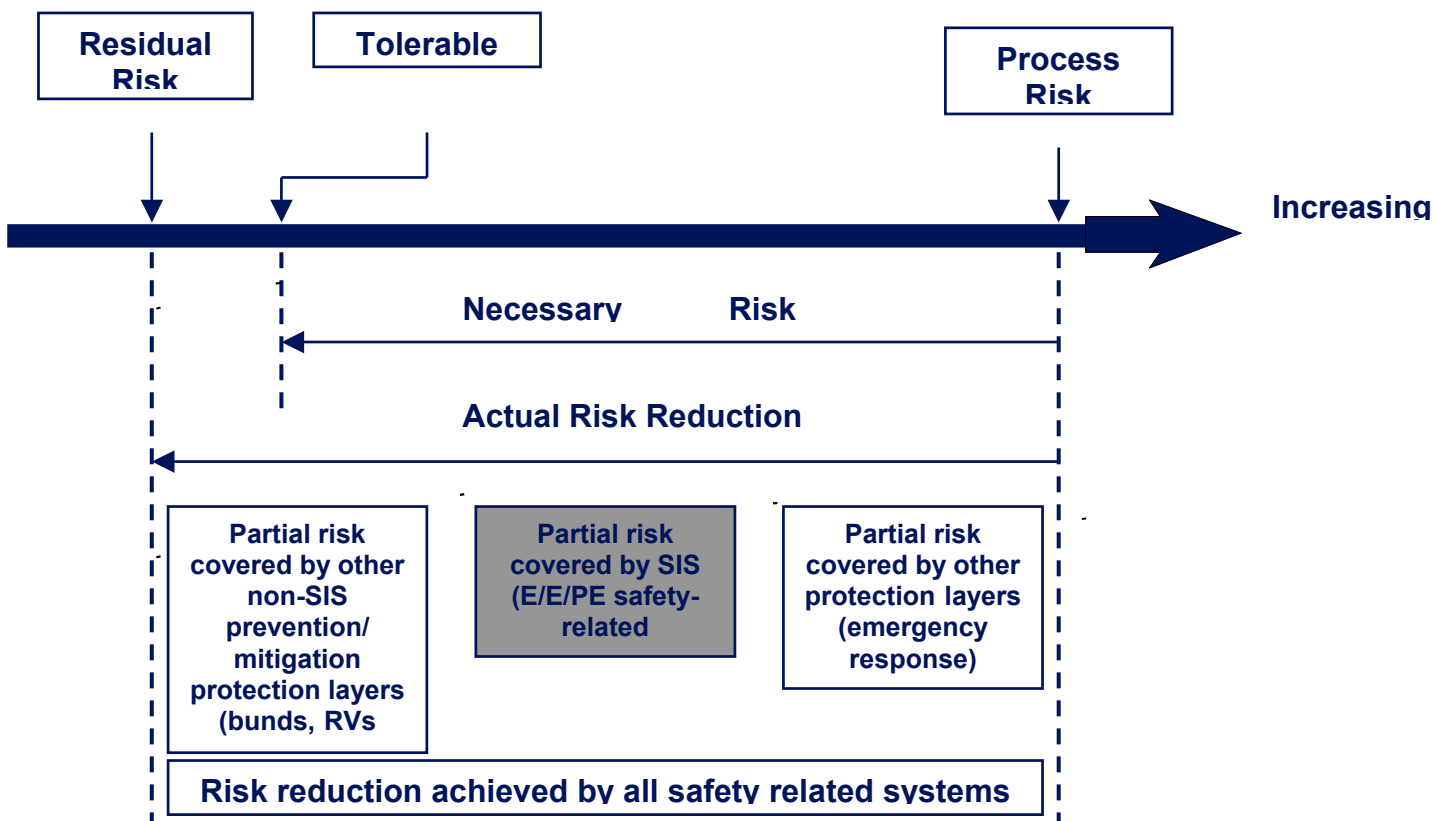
Residual Risk

Tolerable

Process Risk

Increasing

Necessary Risk

Actual Risk Reduction

Partial risk covered by other non-SIS prevention/ mitigation protection layers (bunds, RVs

Partial risk covered by SIS (E/E/PE safety-related

Partial risk covered by other protection layers (emergency response)

Risk reduction achieved by all safety related systems